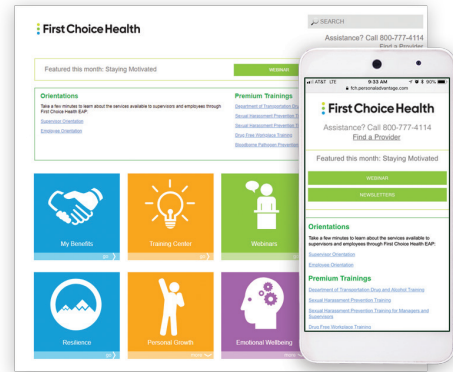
First Choice Health

SEARCH

Assistance? Call 800-777-4114

Find a Provider

Featured this month: Staying Motivated

WEBINAR

Orientations

Take a few minutes to learn about the services available to supervisors and employees through First Choice Health EAP:

Supervisor Orientation

Employee Orientation

Premium Trainings

Department of Transportation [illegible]

Sexual Harassment Prevention T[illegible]

Sexual Harassment Prevention T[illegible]

Drug Free Workplace Training

Bloodborne Pathogen Prevention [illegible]

My Benefits

Training Center

Webinars

Resilience

Personal Growth

Emotional Wellbeing

AT&T LTE 9:33 AM 90%

fch.personaladvantage.com

First Choice Health

Assistance? Call 800-777-4114

Find a Provider

Featured this month: Staying Motivated

WEBINAR

NEWSLETTERS

Orientations

Take a few minutes to learn about the services available to supervisors and employees through First Choice Health EAP:

Supervisor Orientation

Employee Orientation

Premium Trainings

Department of Transportation Drug and Alcohol Training

Sexual Harassment Prevention Training

Sexual Harassment Prevention Training for Managers and Supervisors

Drug Free Workplace Training